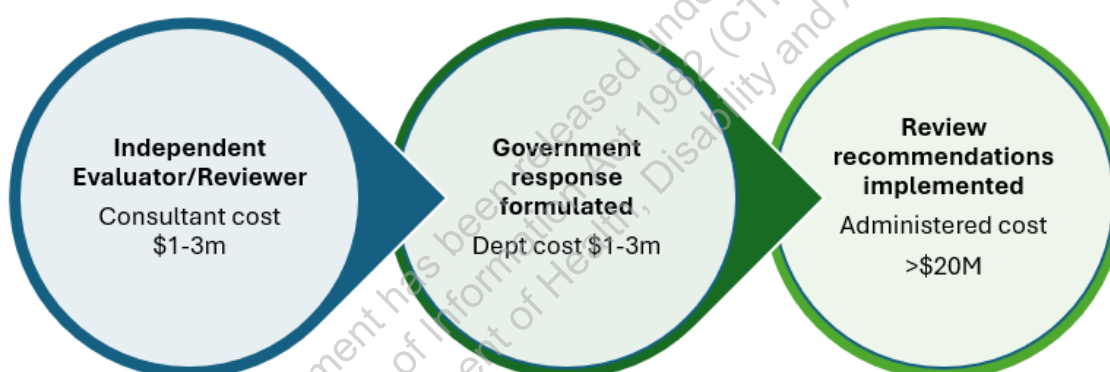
**Independent Evaluator/Reviewer**
Consultant cost $1-3m

**Government response formulated**
Dept cost $1-3m

**Review recommendations implemented**
Administered cost
>$20M

ment has been released under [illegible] of Information Act 1982 (Cth) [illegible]ent of Health, Disability and A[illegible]